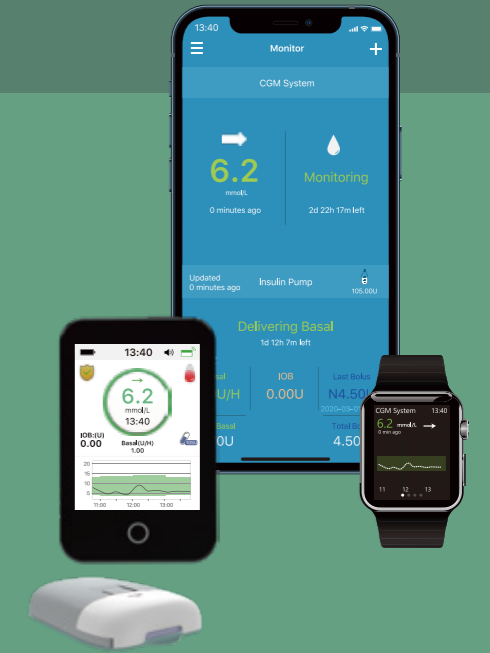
13:40

Monitor

CGM System

6.2
mmol/L
0 minutes ago

Monitoring
2d 22h 17m left

Updated
0 minutes ago
Insulin Pump
105.00U

Delivering Basal
1d 12h 7m left

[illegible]sal
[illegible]U/H

IOB
0.00U

Last Bolus
N4.50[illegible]
2020-03-0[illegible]

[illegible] Basal
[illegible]0U

Total B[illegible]
4.50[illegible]

13:40
6.2
mmol/L
13:40
IOB:(U)
0.00
Basal(U/H)
1.00
20
15
10
5
0
11:00
12:00
13:00

CGM System
13:40
6.2 mmol/L
0 min ago
11
12
13